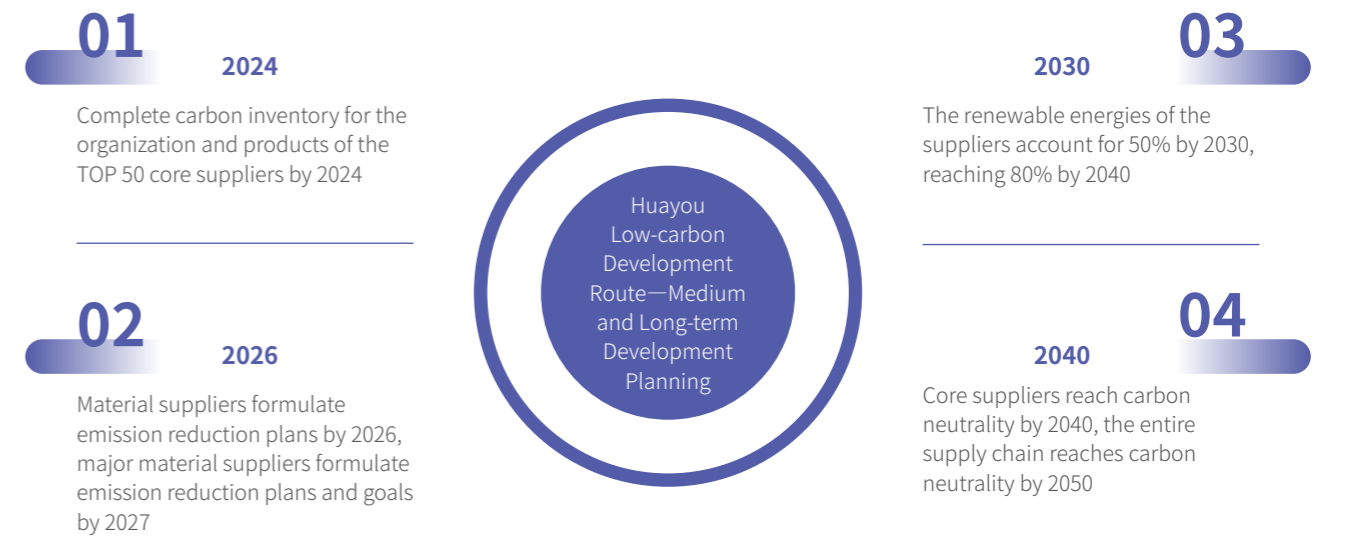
01

2024

Complete carbon inventory for the organization and products of the TOP 50 core suppliers by 2024

02

2026

Material suppliers formulate emission reduction plans by 2026, major material suppliers formulate emission reduction plans and goals by 2027

Huayou Low-carbon Development Route—Medium and Long-term Development Planning

03

2030

The renewable energies of the suppliers account for 50% by 2030, reaching 80% by 2040

04

2040

Core suppliers reach carbon neutrality by 2040, the entire supply chain reaches carbon neutrality by 2050